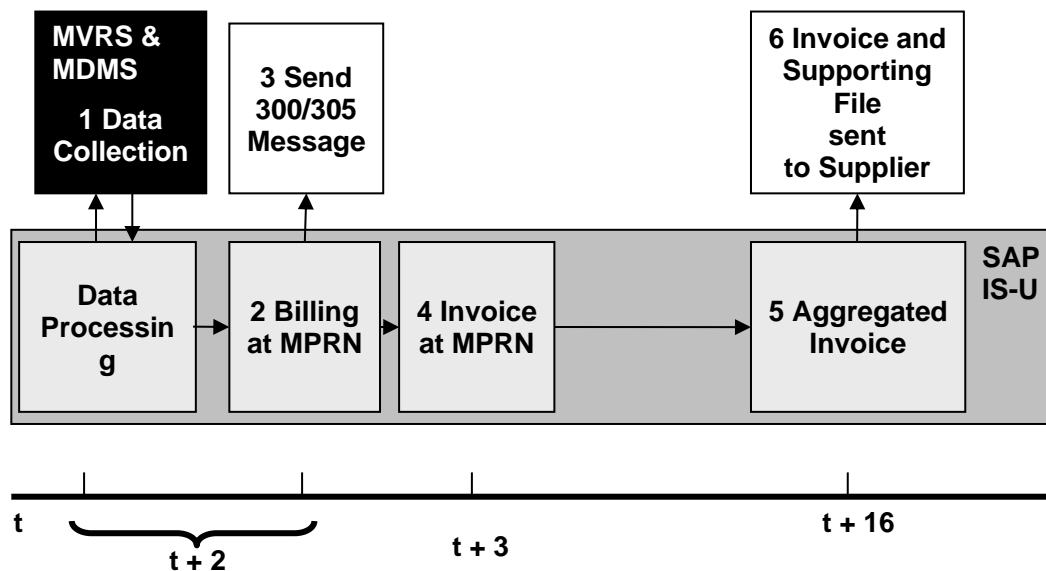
MVRS & MDMS

1 Data Collection

3 Send 300/305 Message

6 Invoice and Supporting File sent to Supplier

Data Processin g

2 Billing at MPRN

4 Invoice at MPRN

5 Aggregated Invoice

SAP IS-U

t

t + 2

t + 3

t + 16